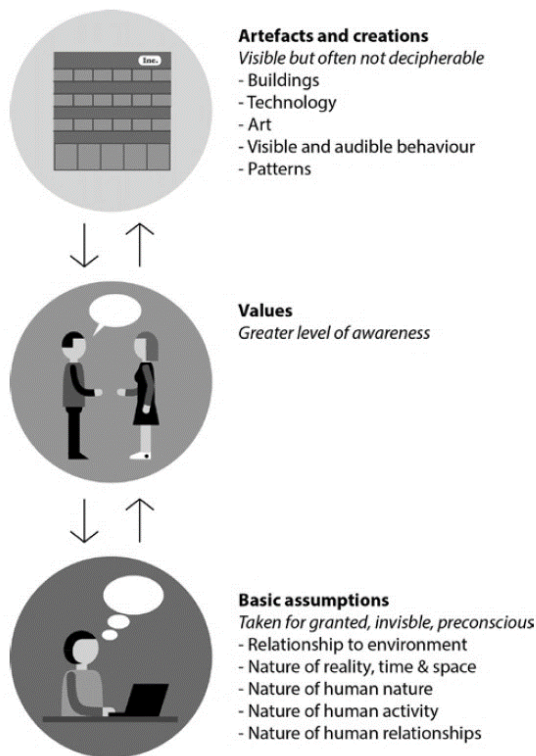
Inc.

**Artefacts and creations**
*Visible but often not decipherable*
- Buildings
- Technology
- Art
- Visible and audible behaviour
- Patterns

**Values**
*Greater level of awareness*

**Basic assumptions**
*Taken for granted, invisible, preconscious*
- Relationship to environment
- Nature of reality, time & space
- Nature of human nature
- Nature of human activity
- Nature of human relationships